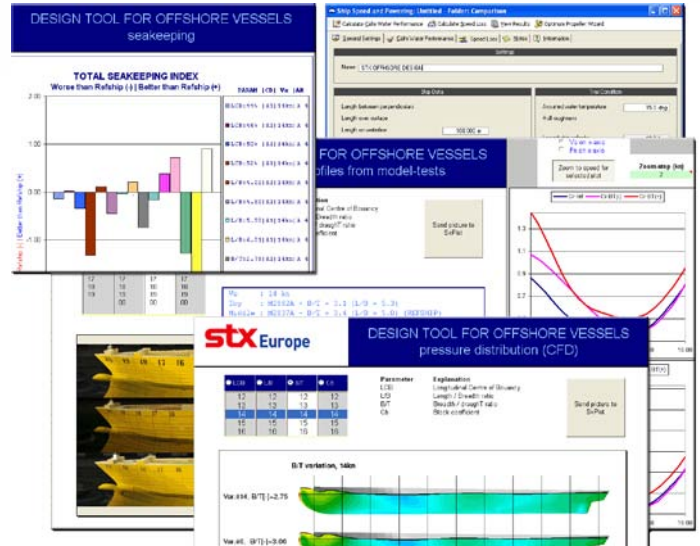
DESIGN TOOL FOR OFFSHORE VESSELS
seakeeping

TOTAL SEAKEEPING INDEX
Worse than Refship (-) | Better than Refship (+)

2.00
1.00
0.00
-1.00
-2.00

Worse than Refship | Better than Refship

Ship Speed and Powering: Untitled - Folder: Comparison

Calculate Calm Water Performance | Calculate Speed Loss | View Results | Optimize Propeller Wizard

General Settings | Calm Water Performance | Speed Loss | SHAH | Information

Settings

Name: STX OFFSHORE DESIGN

Ship Data

Length between perpendiculars
Length over surface
Length on waterline

Trial Condition

Assumed water temperature
Hull roughness

FOR OFFSHORE VESSELS
ofiles from model-tests

Centre of Buoyancy
Breadth ratio
draught ratio
efficient

Send picture to
SePol

View wave
Free wave

Zoom to speed for
selected plot

Zoom amp (kn)

1.3
1.1
0.9
0.7
0.5

Vs : 14 kn

stx Europe

DESIGN TOOL FOR OFFSHORE VESSELS
pressure distribution (CFD)

| LCB | L/B | B/T | Cb |
|---|---|---|---|
| 12 | 12 | 12 | 12 |
| 13 | 13 | 13 | 13 |
| 14 | 14 | 14 | 14 |
| 15 | 15 | 15 | 15 |
| 16 | 16 | 16 | 16 |

| Parameter | Explanation |
|---|---|
| LCB | Longitudinal Centre of Buoyancy |
| L/B | Length / Breadth ratio |
| B/T | Breadth / draught ratio |
| Cb | Block coefficient |

Send picture to
SePol

B/T variation, 14kn

Var.#4, B/T[-]=2.75

Var.#5, B/T[-]=3.00